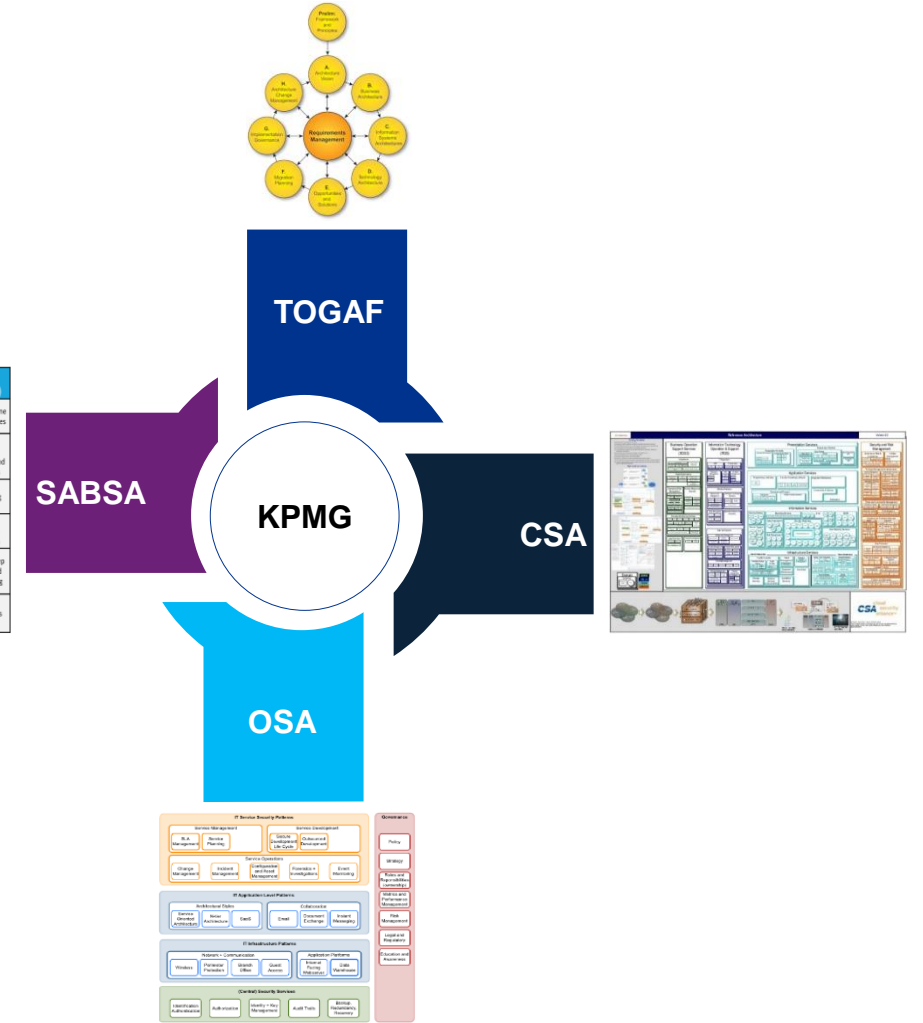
Prelim: Framework and Principles

A. Architecture Vision

B. Business Architecture

C. Information Systems Architecture

D. Technology Architecture

E. Opportunities and Solutions

F. Migration Planning

G. Implementation Governance

H. Architecture Change Management

Requirements Management

TOGAF

SABSA

KPMG

CSA

OSA

IT Service Security Patterns

Service Management

SLA Management

Service Planning

Service Development

Software Development Life Cycle

Outsourced Development

Service Operations

Change Management

Incident Management

Configuration and Asset Management

Forensics + Investigations

Event Monitoring

IT Application Level Patterns

Architectural Styles

Service Oriented Architecture

Naked Architecture

SaaS

Collaboration

Email

Document Exchange

Instant Messaging

IT Infrastructure Patterns

Network + Communication

Wireless

Perimeter Protection

Branch Office

Guest Access

Application Platforms

Internet Facing Webserver

Data Warehouse

(Central) Security Services

Identification Authentication

Authorization

Identity + Key Management

Audit Trails

Backup Redundancy Recovery

Governance

Policy

Strategy

Roles and Responsibilities (ownership)

Metrics and Performance Management

Risk Management

Legal and Regulatory

Education and Awareness

Reference Architecture

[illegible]